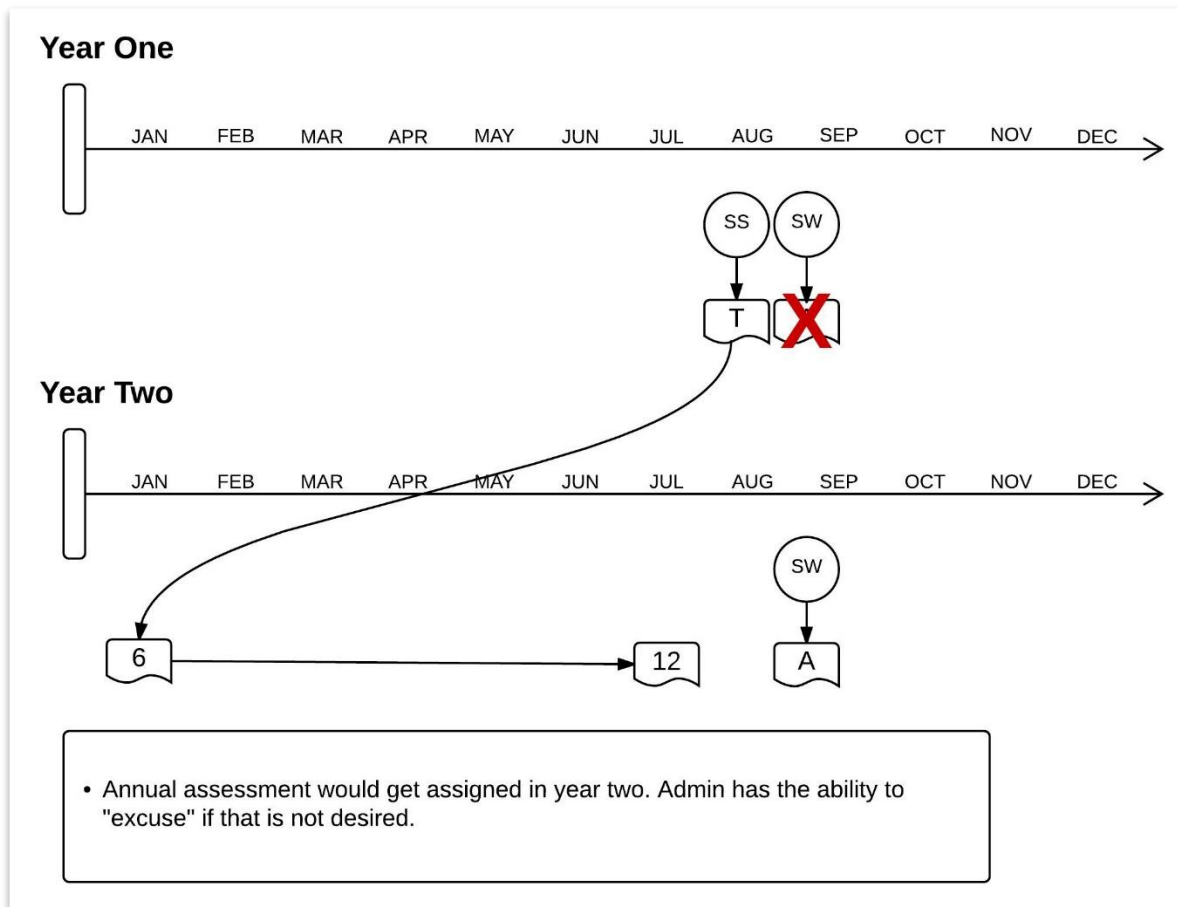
Year One

JAN FEB MAR APR MAY JUN JUL AUG SEP OCT NOV DEC

SS SW

T

Year Two

JAN FEB MAR APR MAY JUN JUL AUG SEP OCT NOV DEC

SW

6 12 A

• Annual assessment would get assigned in year two. Admin has the ability to "excuse" if that is not desired.